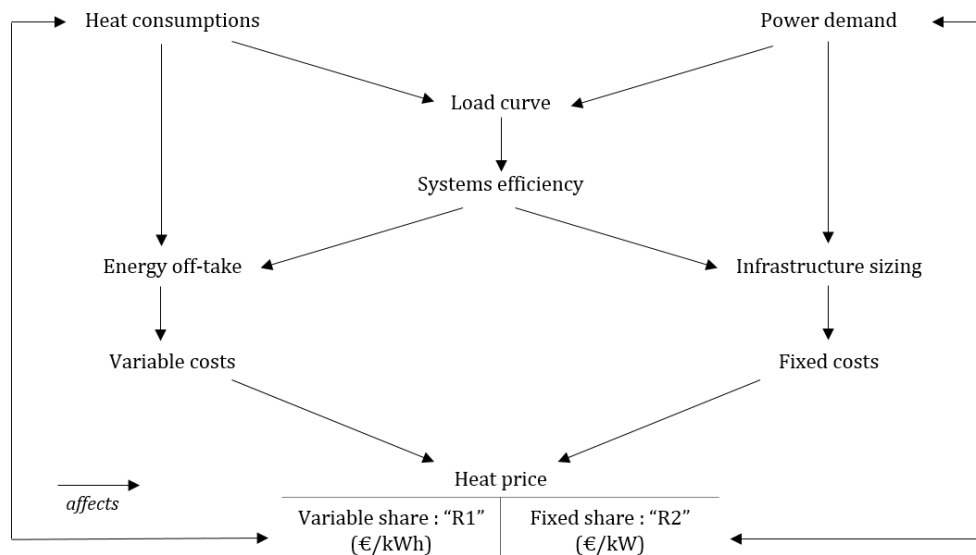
Heat consumptions

Power demand

Load curve

Systems efficiency

Energy off-take

Infrastructure sizing

Variable costs

Fixed costs

Heat price

affects

| Variable share : "R1" (€/kWh) | Fixed share : "R2" (€/kW) |
|---|---|